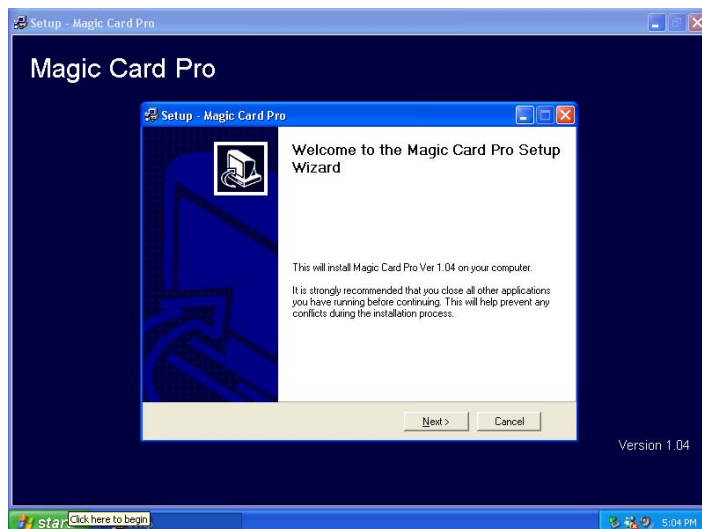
Setup - Magic Card Pro

Magic Card Pro

Setup - Magic Card Pro

Welcome to the Magic Card Pro Setup Wizard

This will install Magic Card Pro Ver 1.04 on your computer.

It is strongly recommended that you close all other applications you have running before continuing. This will help prevent any conflicts during the installation process.

Next > Cancel

Version 1.04

start Click here to begin

5:04 PM